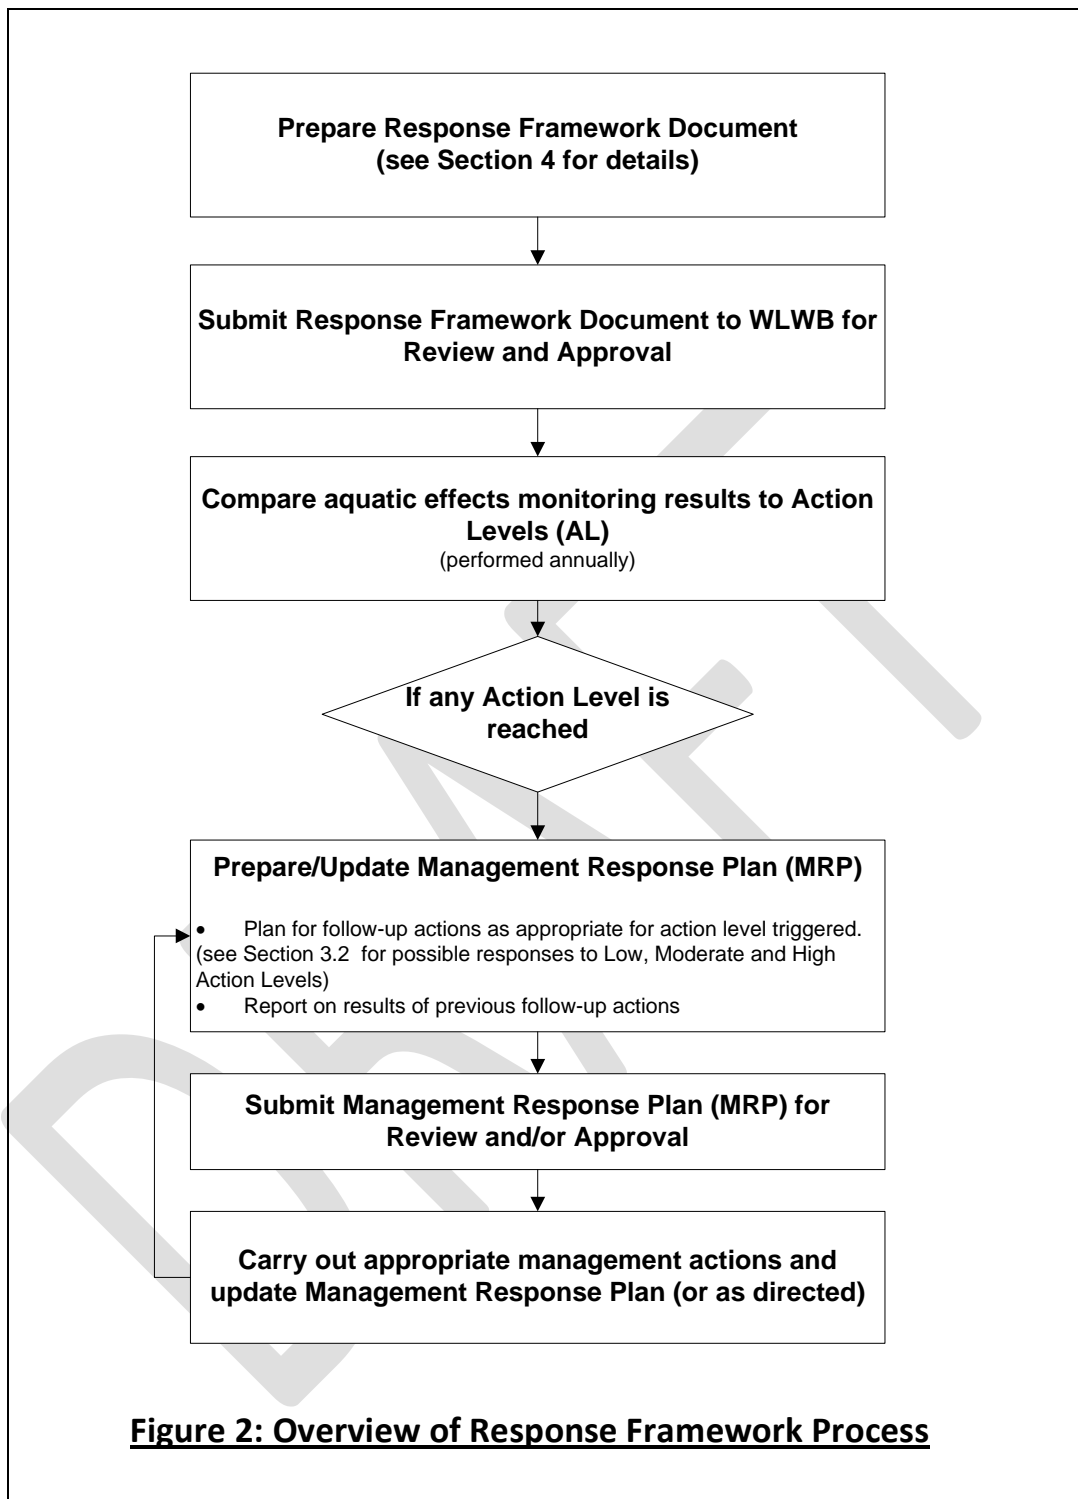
Prepare Response Framework Document (see Section 4 for details)

Submit Response Framework Document to WLWB for Review and Approval

Compare aquatic effects monitoring results to Action Levels (AL)
(performed annually)

If any Action Level is reached

Prepare/Update Management Response Plan (MRP)

- Plan for follow-up actions as appropriate for action level triggered. (see Section 3.2 for possible responses to Low, Moderate and High Action Levels)
- Report on results of previous follow-up actions

Submit Management Response Plan (MRP) for Review and/or Approval

Carry out appropriate management actions and update Management Response Plan (or as directed)

Figure 2: Overview of Response Framework Process

DRAFT